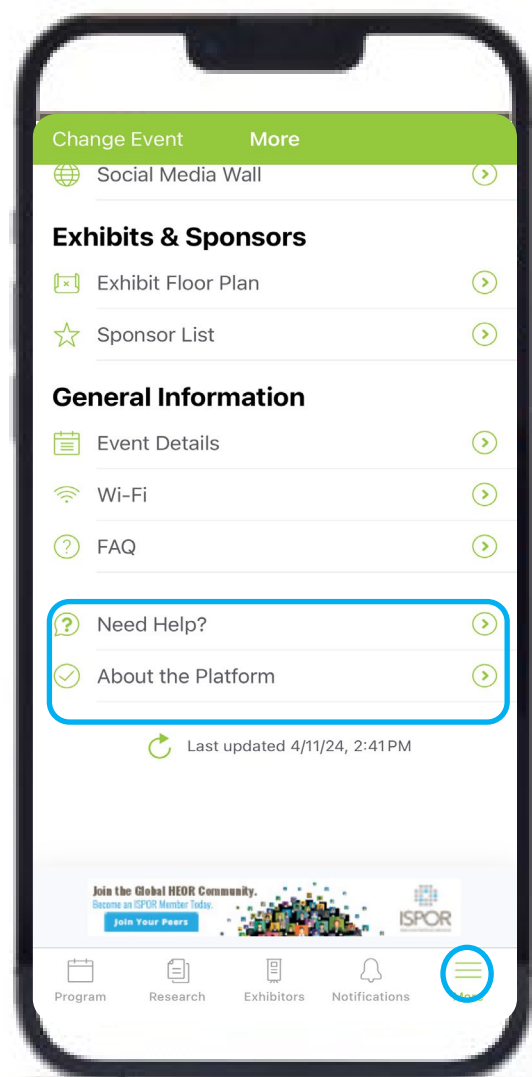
Change Event More

Social Media Wall

Exhibits & Sponsors

Exhibit Floor Plan

Sponsor List

General Information

Event Details

Wi-Fi

FAQ

Need Help?

About the Platform

Last updated 4/11/24, 2:41PM

Join the Global HEOR Community.
Become an ISPOR Member Today.
Join Your Peers
ISPOR

Program Research Exhibitors Notifications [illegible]